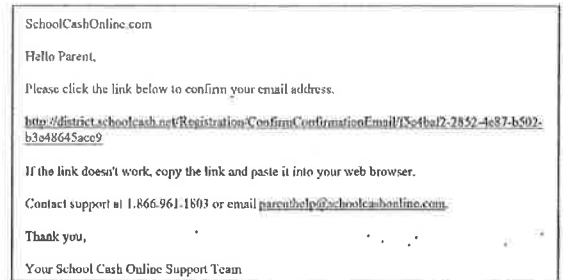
SchoolCashOnline.com

Hello Parent,

Please click the link below to confirm your email address.

http://district.schoolcash.net/Registration/ConfirmConfirmationEmail/f5e4baf2-2852-4e87-b502-b3e48645ace9

If the link doesn't work, copy the link and paste it into your web browser.

Contact support at 1.866.961.1803 or email parenthelp@schoolcashonline.com.

Thank you,

Your School Cash Online Support Team